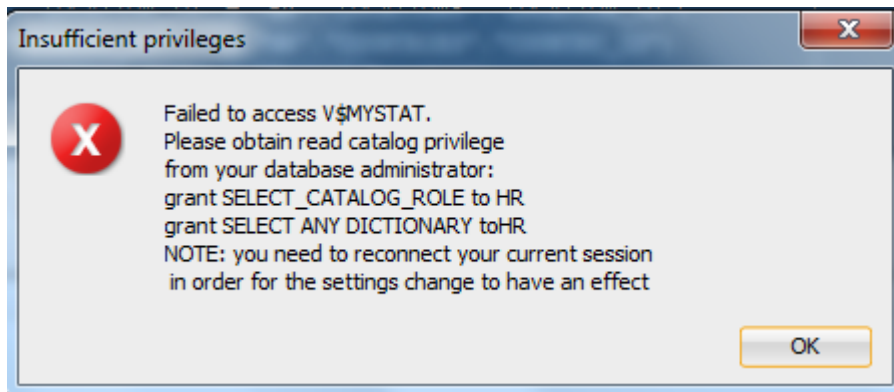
Insufficient privileges

Failed to access V$MYSTAT.
Please obtain read catalog privilege
from your database administrator:
grant SELECT_CATALOG_ROLE to HR
grant SELECT ANY DICTIONARY toHR
NOTE: you need to reconnect your current session
in order for the settings change to have an effect

OK